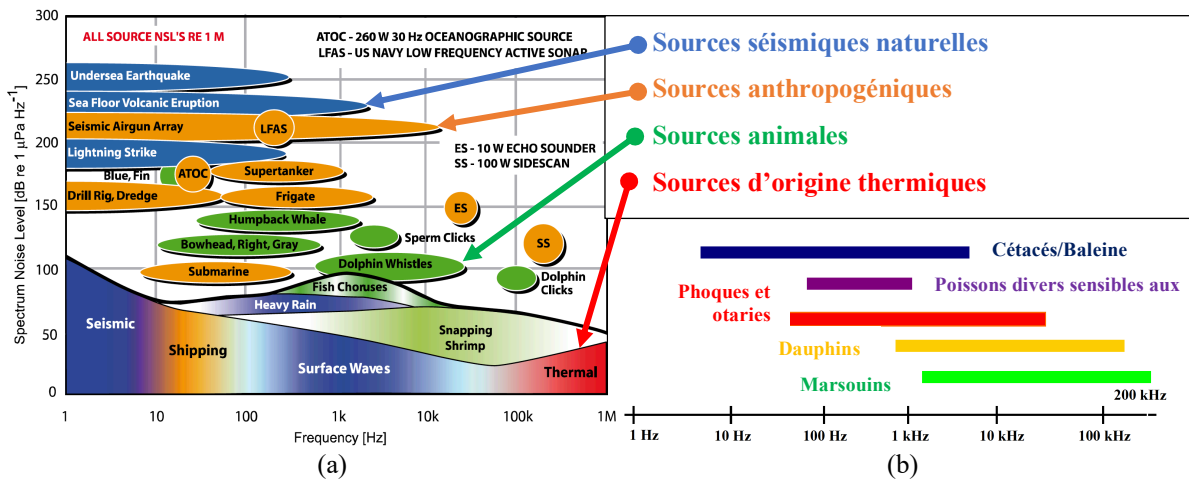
ALL SOURCE NSL'S RE 1 M

ATOC - 260 W 30 Hz OCEANOGRAPHIC SOURCE
LFAS - US NAVY LOW FREQUENCY ACTIVE SONAR

Sources séismiques naturelles
Sources anthropogéniques
Sources animales
Sources d'origine thermiques

Undersea Earthquake
Sea Floor Volcanic Eruption
Seismic Airgun Array
LFAS
Lightning Strike
ES - 10 W ECHO SOUNDER
SS - 100 W SIDESCAN
Blue, Fin
ATOC
Supertanker
Drill Rig, Dredge
Frigate
ES
Humpback Whale
Sperm Clicks
Bowhead, Right, Gray
SS
Dolphin Whistles
Submarine
Dolphin Clicks
Fish Choruses
Heavy Rain
Seismic
Shipping
Surface Waves
Snapping Shrimp
Thermal

Spectrum Noise Level [dB re 1 $\mu$Pa Hz$^{-1}$]
300
250
200
150
100
50
0
1
10
100
1k
10k
100k
1M
Frequency [Hz]

(a)

Cétacés/Baleine
Poissons divers sensibles aux
Phoques et otaries
Dauphins
Marsouins
200 kHz
1 Hz
10 Hz
100 Hz
1 kHz
10 kHz
100 kHz

(b)